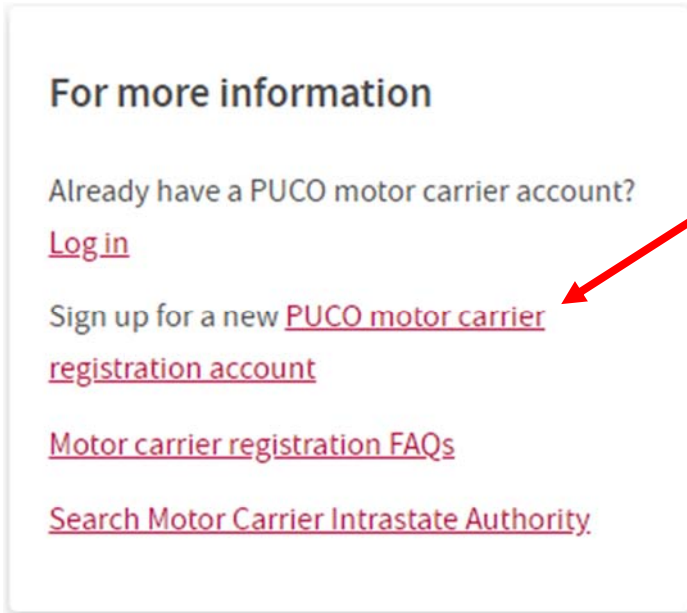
For more information

Already have a PUCO motor carrier account? Log in

Sign up for a new PUCO motor carrier registration account

Motor carrier registration FAQs

Search Motor Carrier Intrastate Authority